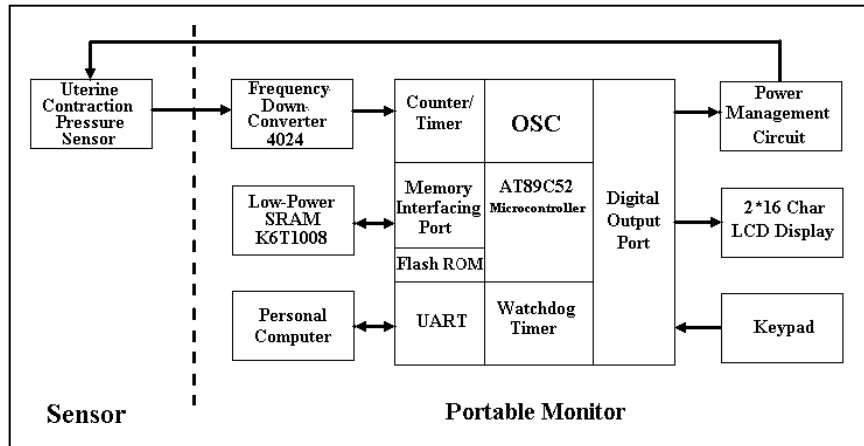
Uterine Contraction Pressure Sensor

Frequency Down-Converter 4024

Counter/ Timer

OSC

Memory Interfacing Port

AT89C52 Microcontroller

Digital Output Port

Power Management Circuit

Low-Power SRAM K6T1008

Flash ROM

2*16 Char LCD Display

Personal Computer

UART

Watchdog Timer

Keypad

Sensor

Portable Monitor